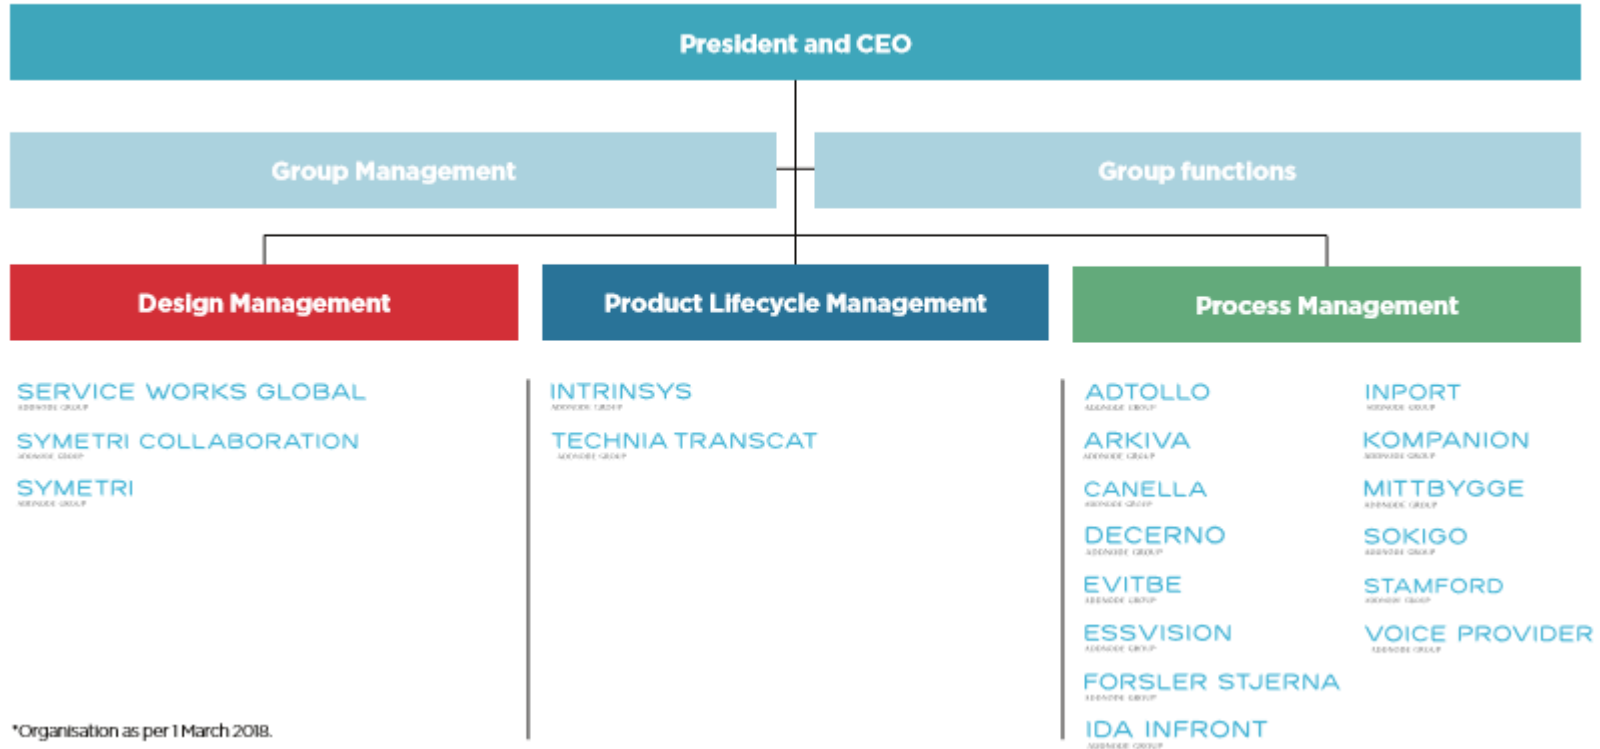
President and CEO

Group Management

Group functions

Design Management

Product Lifecycle Management

Process Management

SERVICE WORKS GLOBAL
ADDNODE GROUP

SYMETRI COLLABORATION
ADDNODE GROUP

SYMETRI
ADDNODE GROUP

INTRINSYS
ADDNODE GROUP

TECHNIA TRANSCAT
ADDNODE GROUP

ADTOLLO
ADDNODE GROUP

ARKIVA
ADDNODE GROUP

CANELLA
ADDNODE GROUP

DECERNO
ADDNODE GROUP

EVITBE
ADDNODE GROUP

ESSVISION
ADDNODE GROUP

FORSLER STJERNA
ADDNODE GROUP

IDA INFRONT
ADDNODE GROUP

INPORT
ADDNODE GROUP

KOMPANION
ADDNODE GROUP

MITTBYGGE
ADDNODE GROUP

SOKIGO
ADDNODE GROUP

STAMFORD
ADDNODE GROUP

VOICE PROVIDER
ADDNODE GROUP

*Organisation as per 1 March 2018.